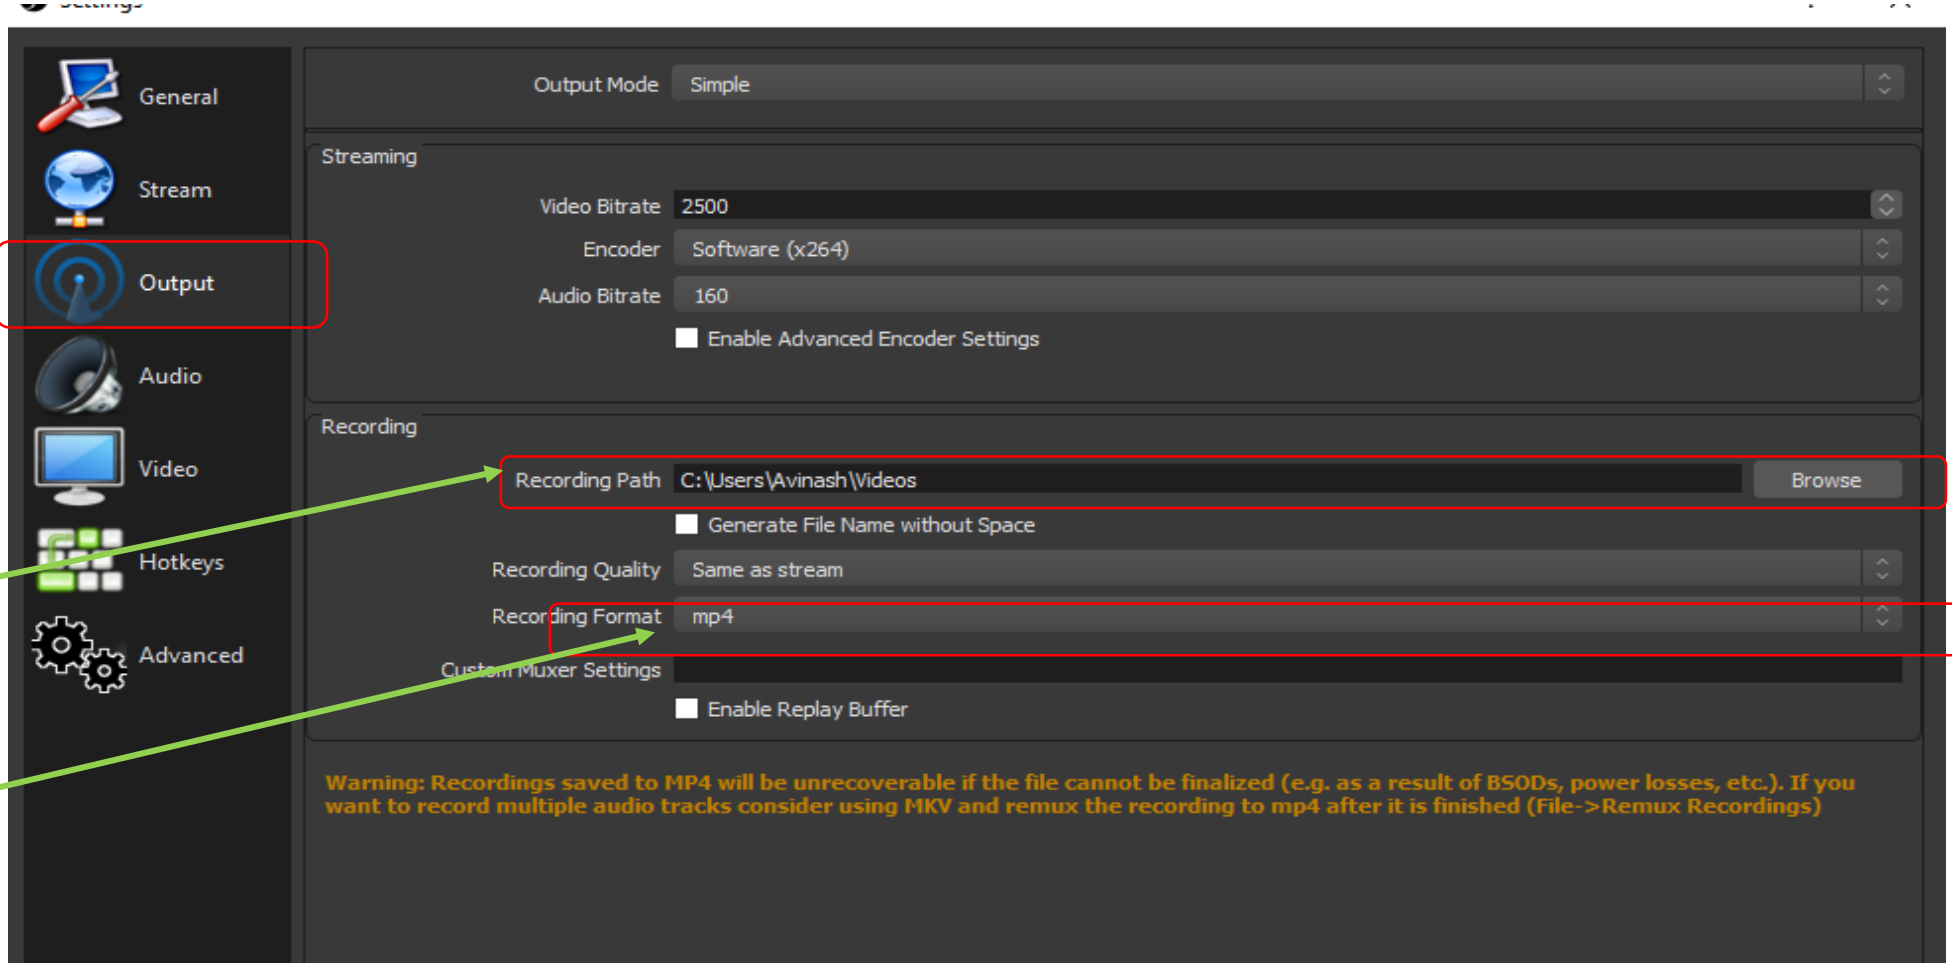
General
Stream
Output
Audio
Video
Hotkeys
Advanced

Output Mode Simple

Streaming
Video Bitrate 2500
Encoder Software (x264)
Audio Bitrate 160
Enable Advanced Encoder Settings

Recording
Recording Path C:\Users\Avinash\Videos Browse
Generate File Name without Space
Recording Quality Same as stream
Recording Format mp4
Custom Muxer Settings
Enable Replay Buffer

Warning: Recordings saved to MP4 will be unrecoverable if the file cannot be finalized (e.g. as a result of BSODs, power losses, etc.). If you want to record multiple audio tracks consider using MKV and remux the recording to mp4 after it is finished (File->Remux Recordings)